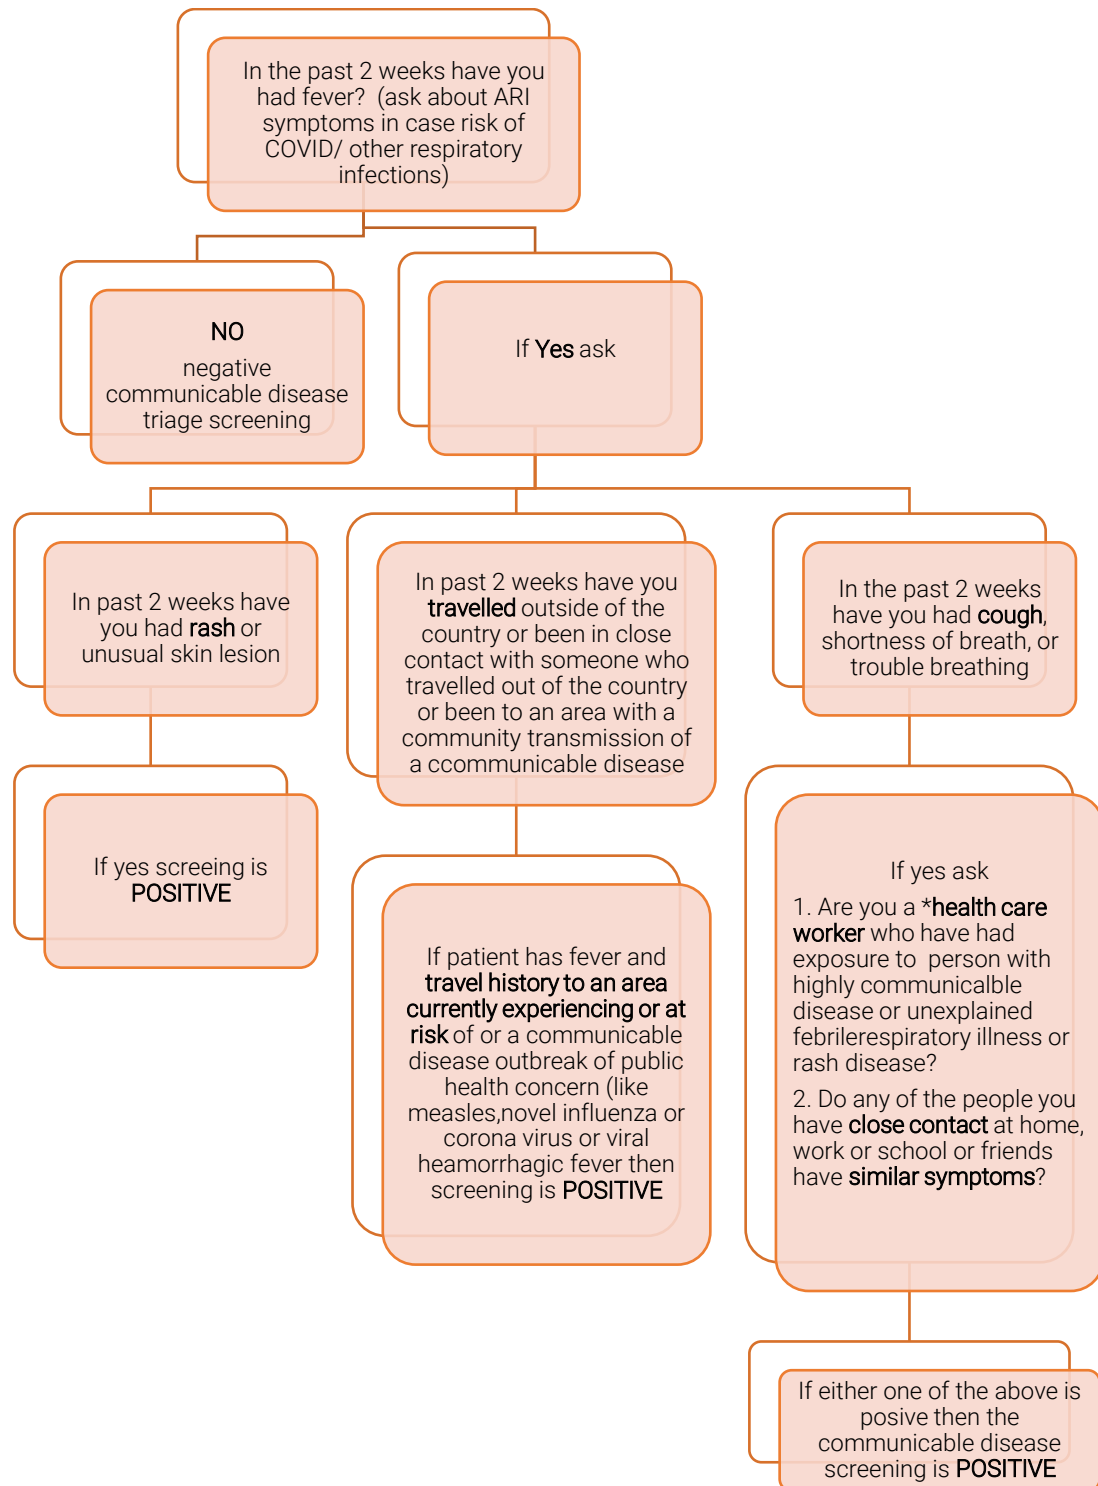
In the past 2 weeks have you had fever? (ask about ARI symptoms in case risk of COVID/ other respiratory infections)

NO
negative communicable disease triage screening

If Yes ask

In past 2 weeks have you had rash or unusual skin lesion

If yes screeing is POSITIVE

In past 2 weeks have you travelled outside of the country or been in close contact with someone who travelled out of the country or been to an area with a community transmission of a ccommunicable disease

If patient has fever and travel history to an area currently experiencing or at risk of or a communicable disease outbreak of public health concern (like measles,novel influenza or corona virus or viral heamorrhagic fever then screening is POSITIVE

In the past 2 weeks have you had cough, shortness of breath, or trouble breathing

If yes ask
1. Are you a *health care worker who have had exposure to person with highly communicalble disease or unexplained febrilerespiratory illness or rash disease?
2. Do any of the people you have close contact at home, work or school or friends have similar symptoms?

If either one of the above is posive then the communicable disease screening is POSITIVE